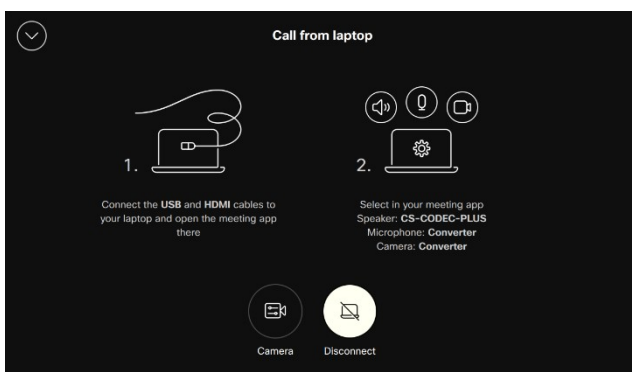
Call from laptop

1.

Connect the USB and HDMI cables to your laptop and open the meeting app there

2.

Select in your meeting app
Speaker: CS-CODEC-PLUS
Microphone: Converter
Camera: Converter

Camera

Disconnect